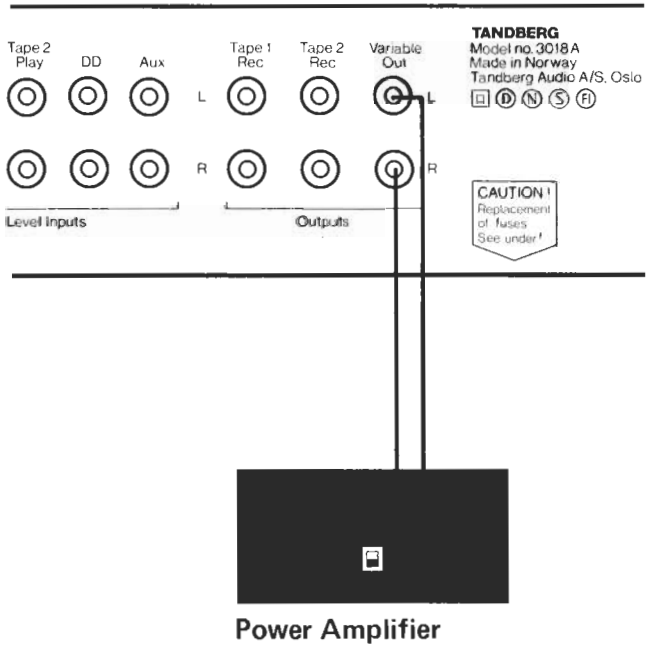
Tape 2 Play DD Aux Tape 1 Rec Tape 2 Rec Variable Out

TANDBERG
Model no. 3018 A
Made in Norway
Tandberg Audio A/S, Oslo

L L

R R

Level Inputs Outputs

CAUTION!
Replacement of fuses
See under!

Power Amplifier